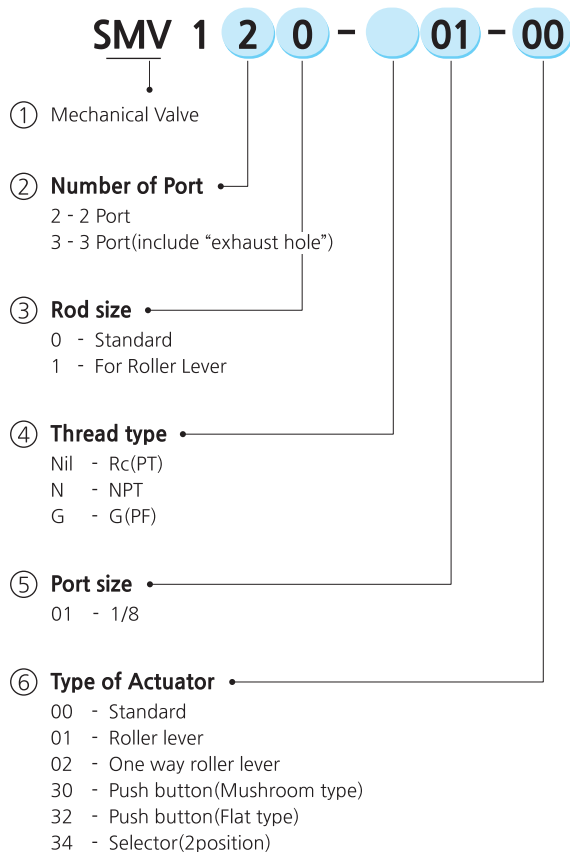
SMV 1 2 0 - 01 - 00

① Mechanical Valve

② Number of Port
2 - 2 Port
3 - 3 Port(include “exhaust hole”)

③ Rod size
0 - Standard
1 - For Roller Lever

④ Thread type
Nil - Rc(PT)
N - NPT
G - G(PF)

⑤ Port size
01 - 1/8

⑥ Type of Actuator
00 - Standard
01 - Roller lever
02 - One way roller lever
30 - Push button(Mushroom type)
32 - Push button(Flat type)
34 - Selector(2position)